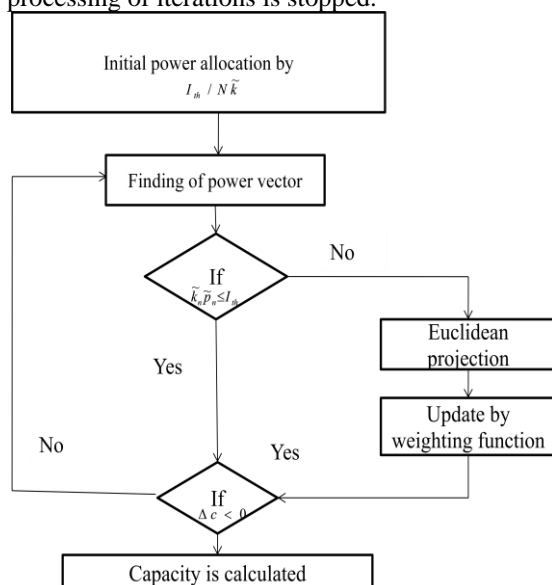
processing of iterations is stopped.

Initial power allocation by $I_{th} / N\tilde{k}$

Finding of power vector

If $\tilde{k}_n \tilde{p}_n \leq I_{th}$

No

Euclidean projection

Yes

Update by weighting function

No

Yes

If $\Delta c < 0$

Capacity is calculated